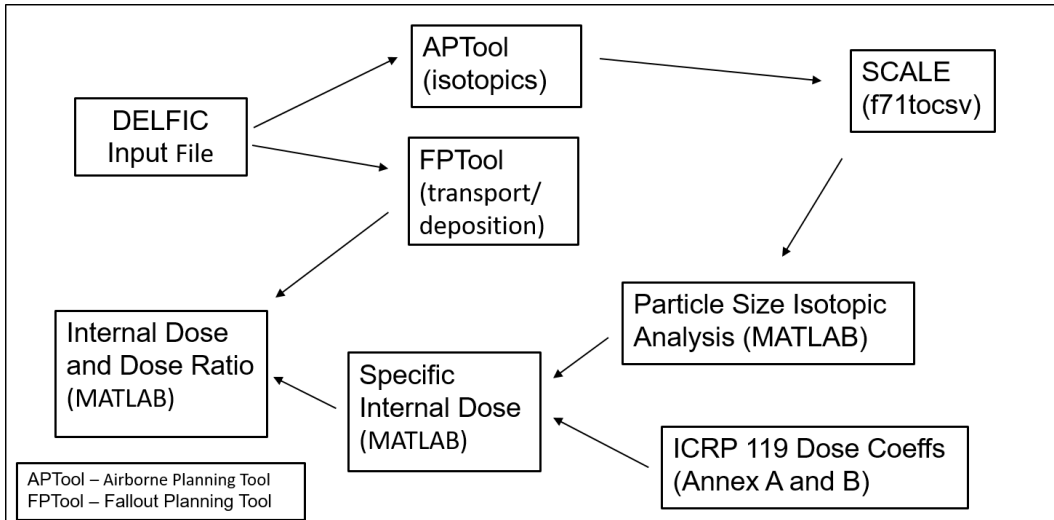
DELFIC Input File

APTool (isotopics)

FPTool (transport/ deposition)

SCALE (f71tocsv)

Particle Size Isotopic Analysis (MATLAB)

Internal Dose and Dose Ratio (MATLAB)

Specific Internal Dose (MATLAB)

ICRP 119 Dose Coeffs (Annex A and B)

APTool – Airborne Planning Tool
FPTool – Fallout Planning Tool